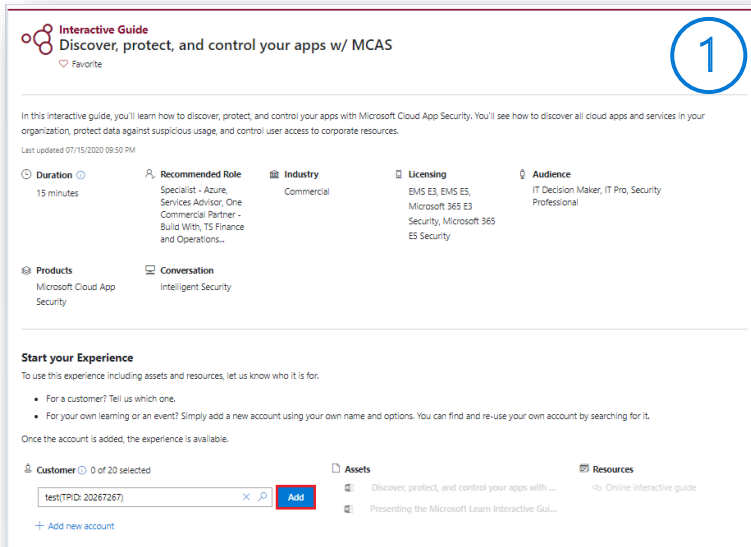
Interactive Guide
Discover, protect, and control your apps w/ MCAS

Favorite

1

In this interactive guide, you'll learn how to discover, protect, and control your apps with Microsoft Cloud App Security. You'll see how to discover all cloud apps and services in your organization, protect data against suspicious usage, and control user access to corporate resources.

Last updated 07/15/2020 09:50 PM

Duration
15 minutes

Recommended Role
Specialist - Azure, Services Advisor, One Commercial Partner - Build With, TS Finance and Operations...

Industry
Commercial

Licensing
EMS E3, EMS E5, Microsoft 365 E3 Security, Microsoft 365 E5 Security

Audience
IT Decision Maker, IT Pro, Security Professional

Products
Microsoft Cloud App Security

Conversation
Intelligent Security

Start your Experience

To use this experience including assets and resources, let us know who it is for.

- For a customer? Tell us which one.
- For your own learning or an event? Simply add a new account using your own name and options. You can find and re-use your own account by searching for it.

Once the account is added, the experience is available.

Customer 0 of 20 selected

test(TPID: 20267267)

Add

+ Add new account

Assets

Discover, protect, and control your apps with ...

Presenting the Microsoft Learn Interactive Gui...

Resources

Online interactive guide